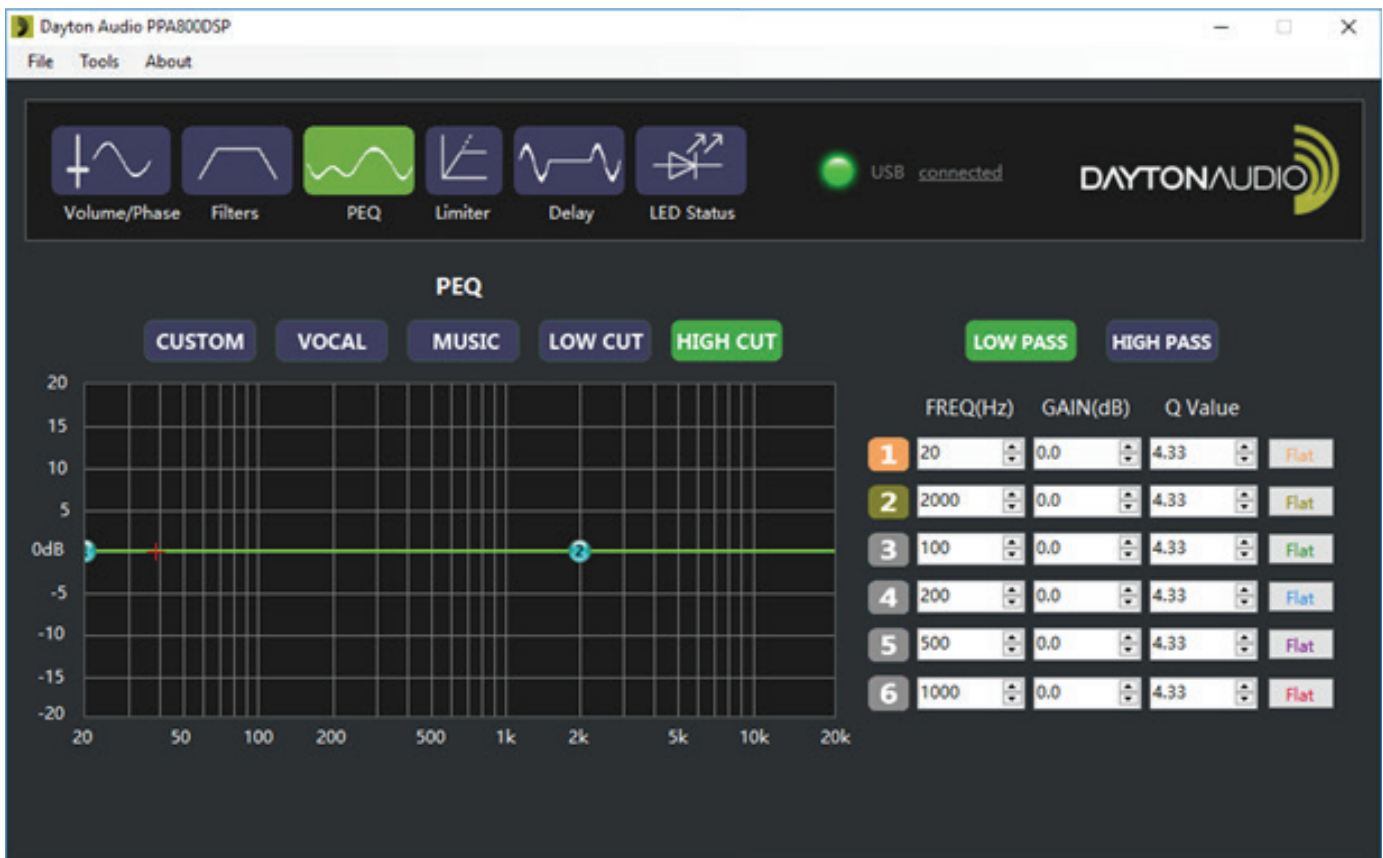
Dayton Audio PPA800DSP

File Tools About

Volume/Phase Filters PEQ Limiter Delay LED Status

USB connected

DAYTONAUDIO

PEQ

CUSTOM VOCAL MUSIC LOW CUT HIGH CUT

LOW PASS HIGH PASS

20
15
10
5
0dB
-5
-10
-15
-20

20 50 100 200 500 1k 2k 5k 10k 20k

| | FREQ(Hz) | GAIN(dB) | Q Value | |
|---|---|---|---|---|
| 1 | 20 | 0.0 | 4.33 | Flat |
| 2 | 2000 | 0.0 | 4.33 | Flat |
| 3 | 100 | 0.0 | 4.33 | Flat |
| 4 | 200 | 0.0 | 4.33 | Flat |
| 5 | 500 | 0.0 | 4.33 | Flat |
| 6 | 1000 | 0.0 | 4.33 | Flat |